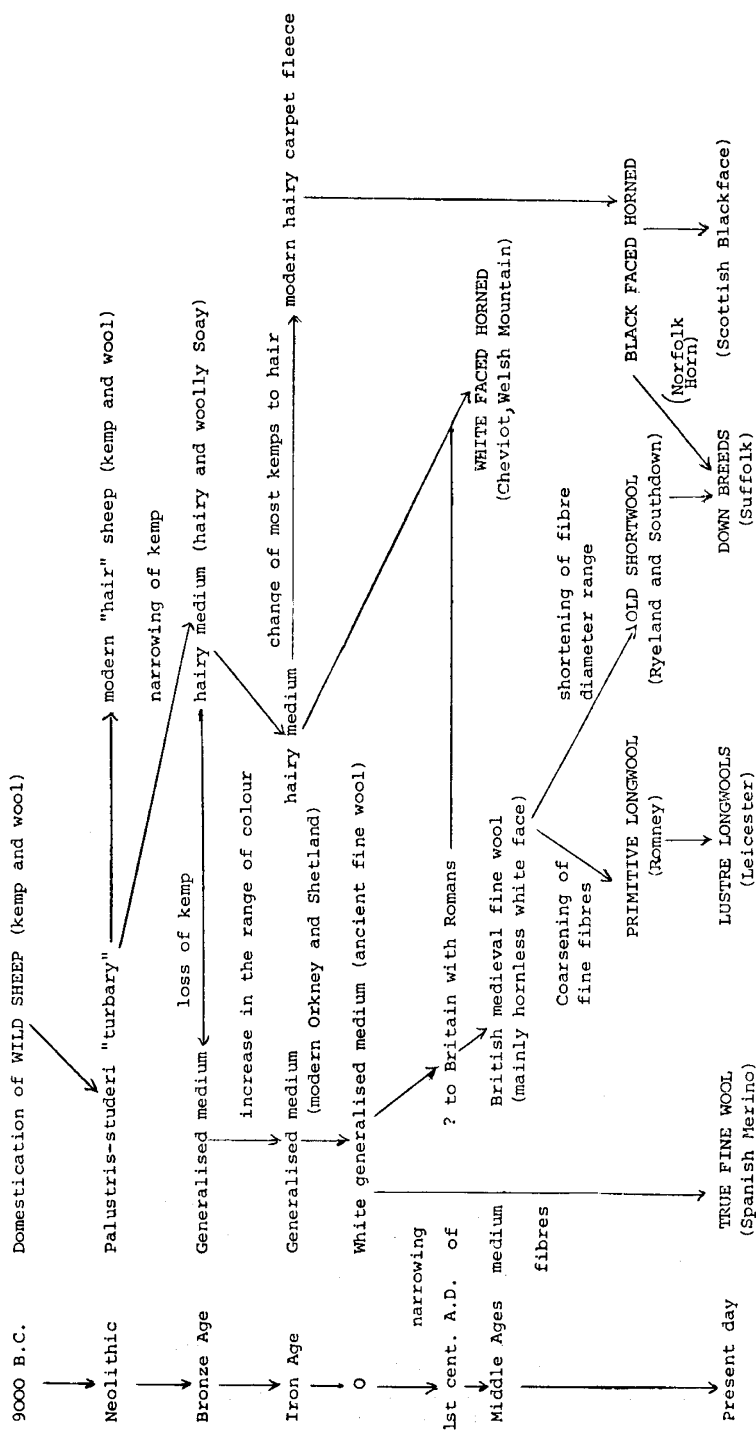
9000 B.C.

Neolithic

Bronze Age

Iron Age

0

1st cent. A.D.

Middle Ages

Present day

Domestication of WILD SHEEP (kemp and wool)

Palustris-studeri "turbary"

modern "hair" sheep (kemp and wool)

narrowing of kemp

loss of kemp

Generalised medium

hairy medium (hairy and woolly Soay)

increase in the range of colour

Generalised medium (modern Orkney and Shetland)

hairy medium

change of most kemps to hair

modern hairy carpet fleece

White generalised medium (ancient fine wool)

narrowing of medium fibres

? to Britain with Romans

British medieval fine wool (mainly hornless white face)

WHITE FACED HORNED (Cheviot, Welsh Mountain)

BLACK FACED HORNED

(Scottish Blackface)

Coarsening of fine fibres

shortening of fibre diameter range

OLD SHORTWOOL (Ryeland and Southdown)

(Norfolk Horn)

DOWN BREEDS (Suffolk)

PRIMITIVE LONGWOOL (Romney)

LUSTRE LONGWOOLS (Leicester)

TRUE FINE WOOL (Spanish Merino)